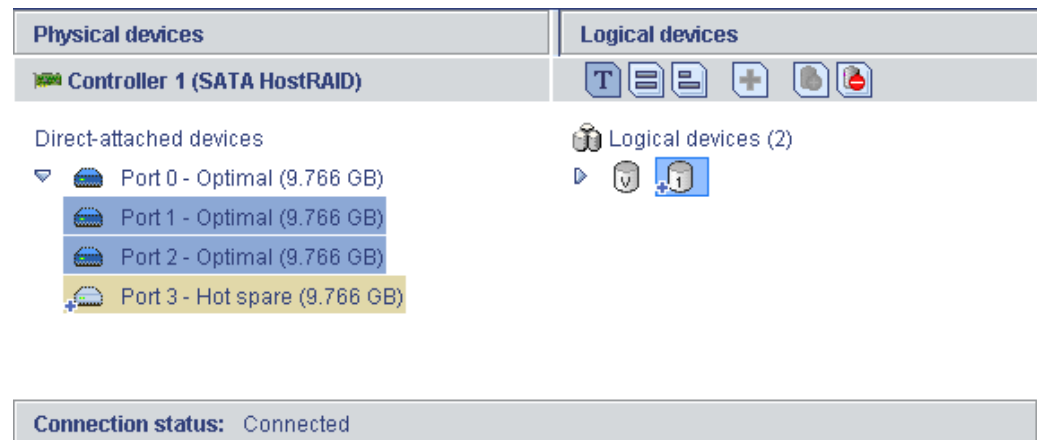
Physical devices

Controller 1 (SATA HostRAID)

Direct-attached devices

Port 0 - Optimal (9.766 GB)

Port 1 - Optimal (9.766 GB)

Port 2 - Optimal (9.766 GB)

Port 3 - Hot spare (9.766 GB)

Logical devices

T

Logical devices (2)

V

1

Connection status: Connected